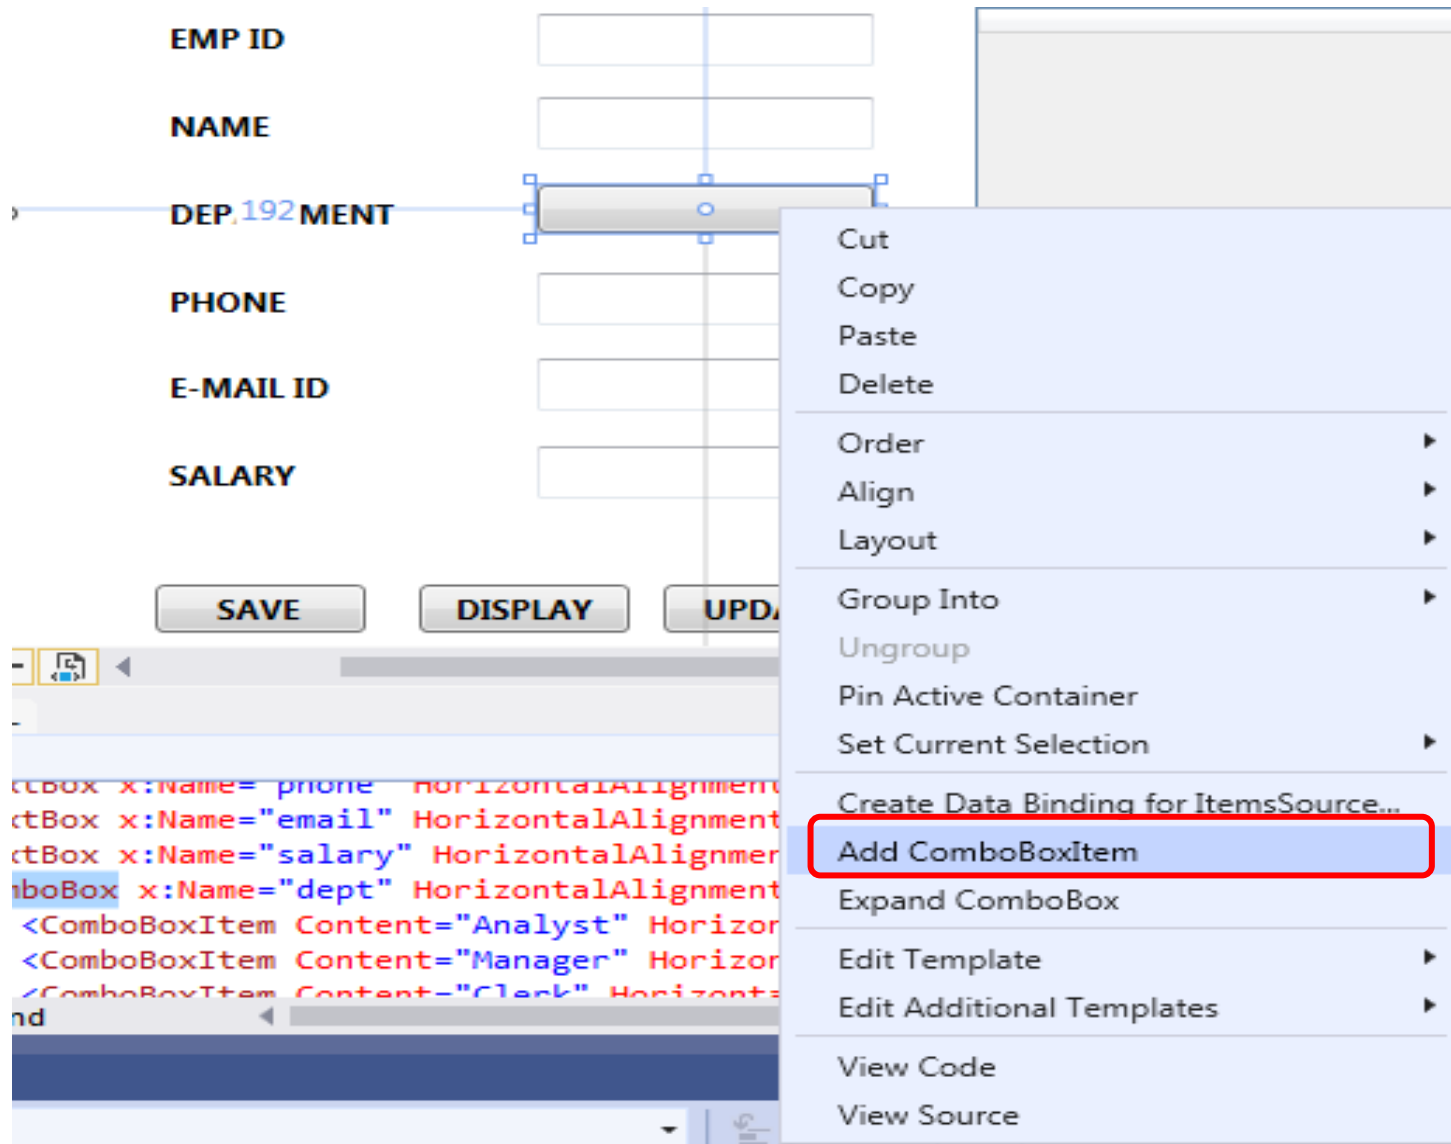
EMP ID

NAME

DEP 192 MENT

PHONE

E-MAIL ID

SALARY

SAVE

DISPLAY

UPDA

tBox x:Name="phone" HorizontalAlignment
tBox x:Name="email" HorizontalAlignment
tBox x:Name="salary" HorizontalAlignmer
boBox x:Name="dept" HorizontalAlignment
<ComboBoxItem Content="Analyst" Horizor
<ComboBoxItem Content="Manager" Horizor
<ComboBoxItem Content="Clerk" Horizont
nd

Cut
Copy
Paste
Delete
Order
Align
Layout
Group Into
Ungroup
Pin Active Container
Set Current Selection
Create Data Binding for ItemsSource...
Add ComboBoxItem
Expand ComboBox
Edit Template
Edit Additional Templates
View Code
View Source